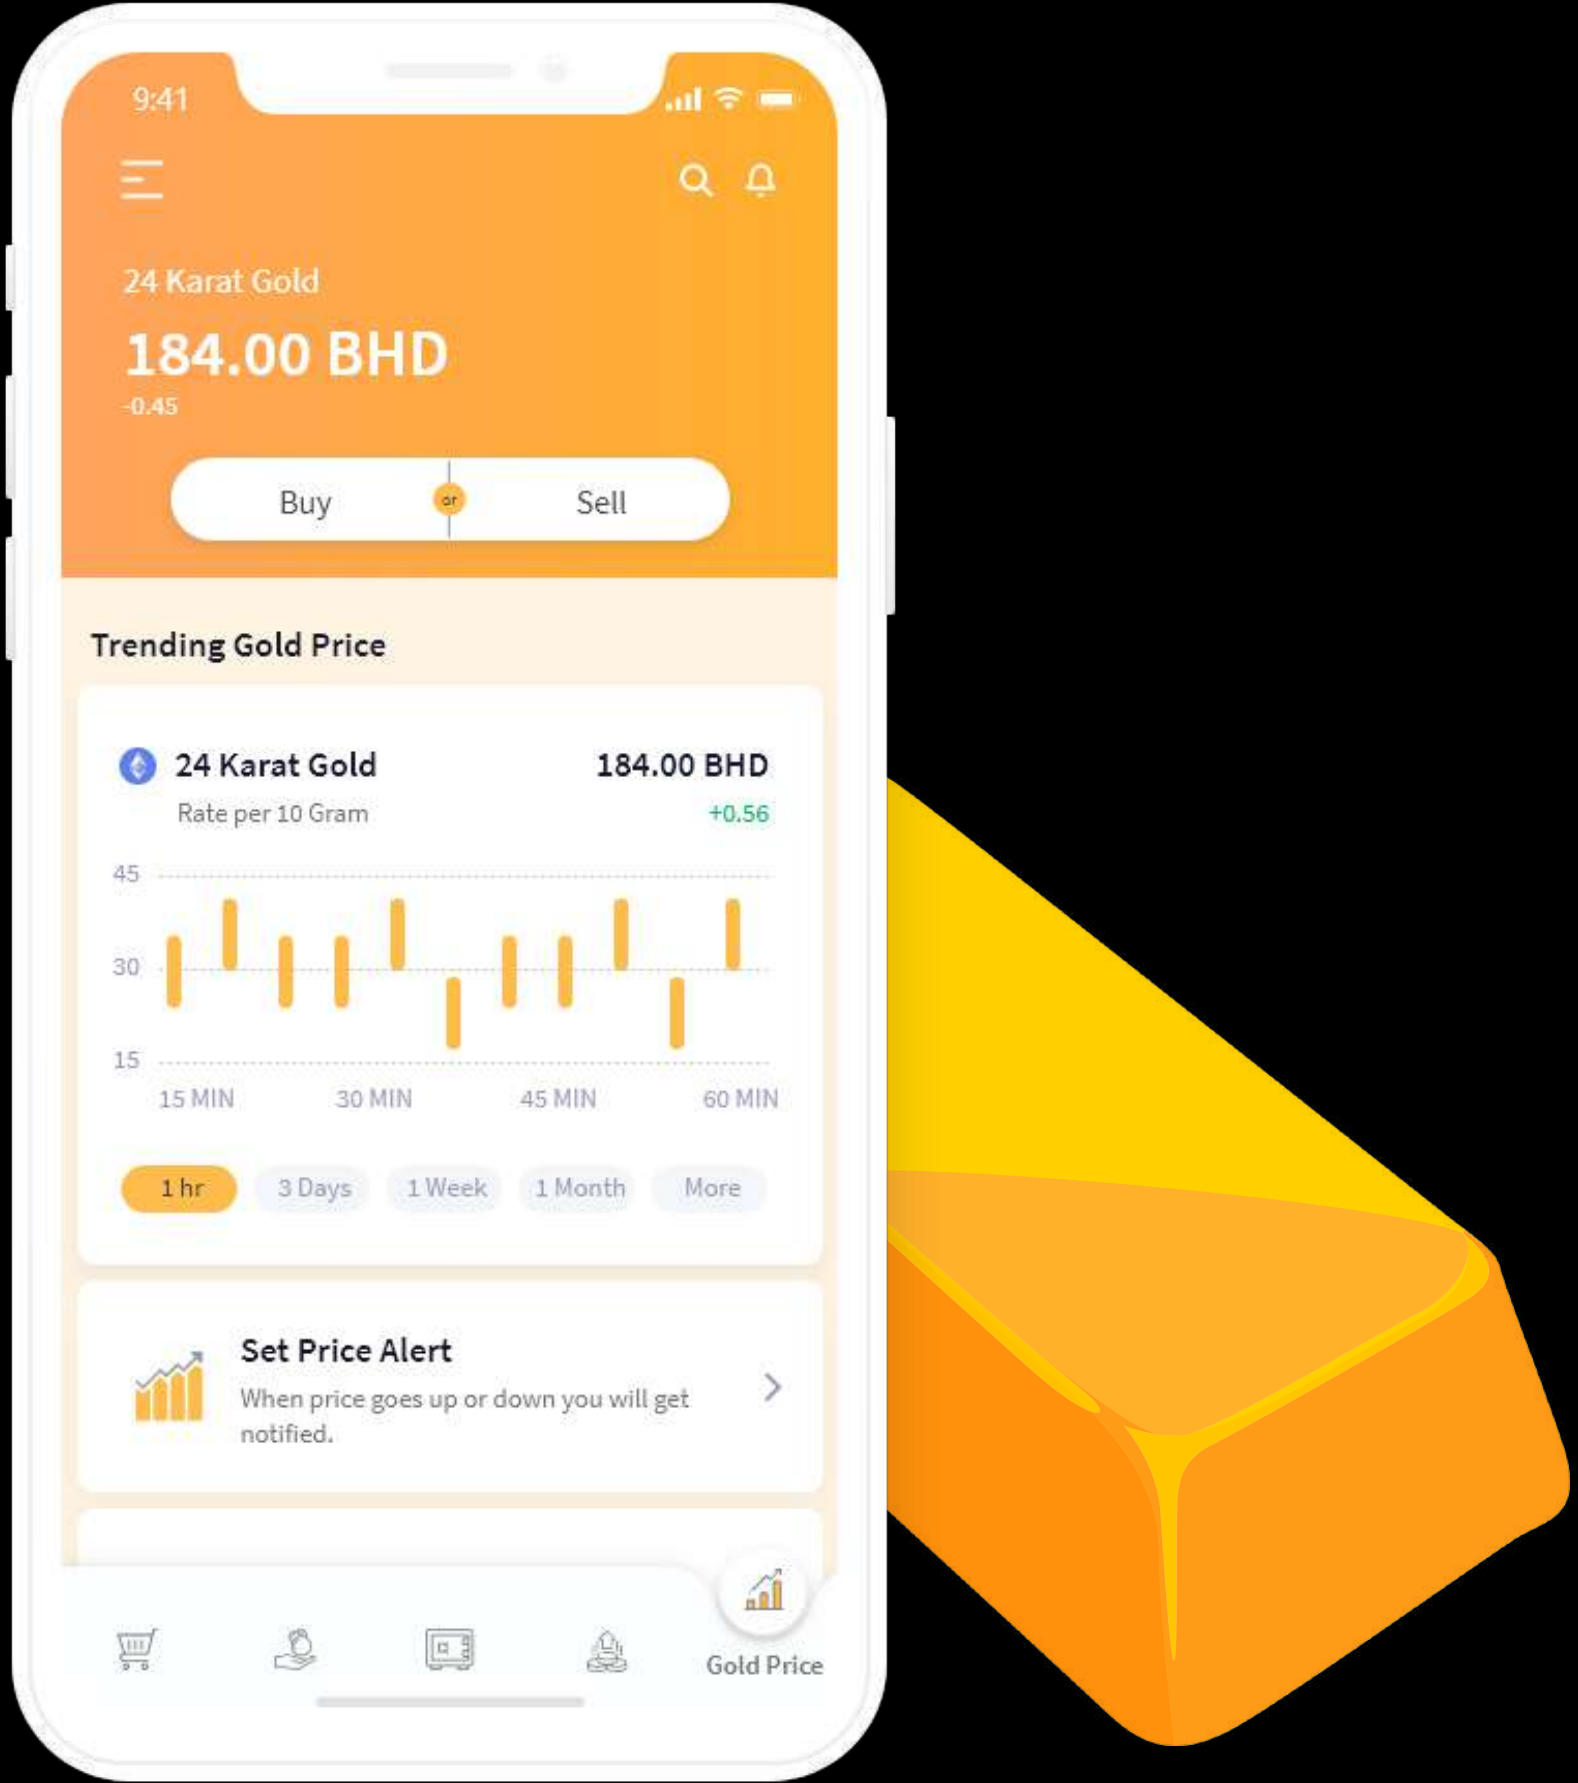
9:41

24 Karat Gold

184.00 BHD

-0.45

Buy or Sell

Trending Gold Price

24 Karat Gold

Rate per 10 Gram

184.00 BHD

+0.56

45

30

15

15 MIN

30 MIN

45 MIN

60 MIN

1 hr

3 Days

1 Week

1 Month

More

Set Price Alert

When price goes up or down you will get notified.

Gold Price